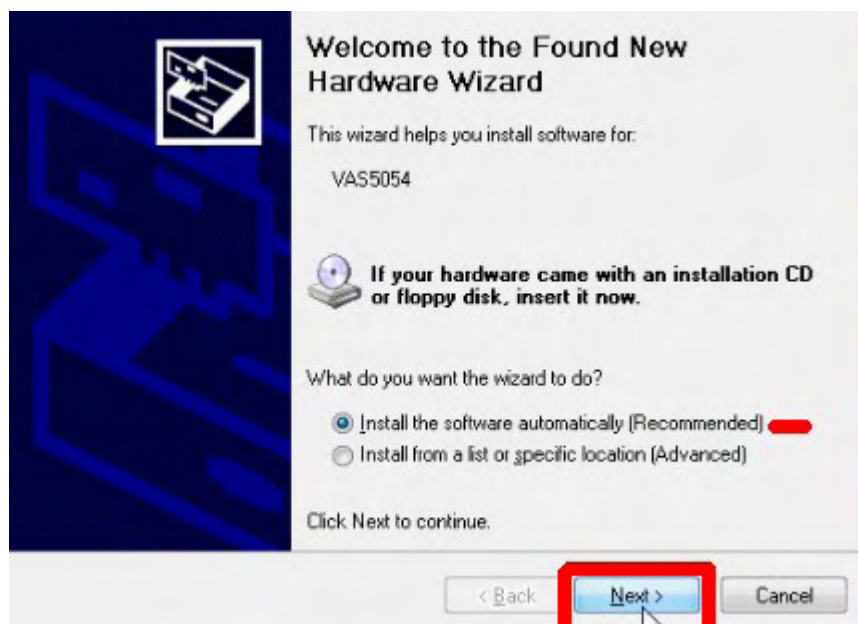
Welcome to the Found New Hardware Wizard

This wizard helps you install software for:

VAS5054

If your hardware came with an installation CD or floppy disk, insert it now.

What do you want the wizard to do?

Install the software automatically (Recommended)

Install from a list or specific location (Advanced)

Click Next to continue.

< Back

Next >

Cancel